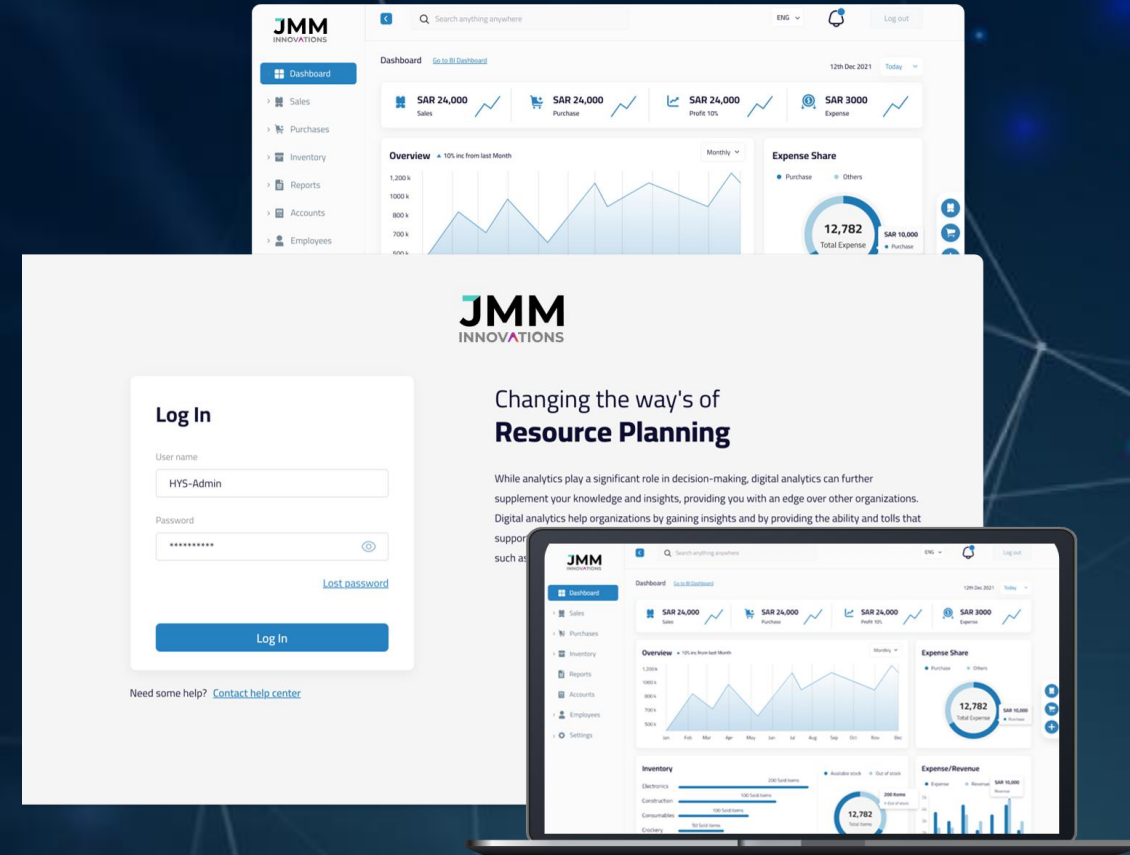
JMM INNOVATIONS

Search anything anywhere

ENG

Log out

Dashboard

Sales

Purchases

Inventory

Reports

Accounts

Employees

Dashboard Go to BI Dashboard

12th Dec 2021 Today

SAR 24,000 Sales

SAR 24,000 Purchase

SAR 24,000 Profit 10%

SAR 3000 Expense

Overview ▲ 10% inc from last Month

Monthly

1,200 k
1000 k
800 k
700 k
500 k

Expense Share

Purchase Others

12,782 Total Expense

SAR 10,000 Purchase

JMM INNOVATIONS

Log In

User name

HYS-Admin

Password

**********

Lost password

Log In

Need some help? Contact help center

Changing the way's of

Resource Planning

While analytics play a significant role in decision-making, digital analytics can further supplement your knowledge and insights, providing you with an edge over other organizations. Digital analytics help organizations by gaining insights and by providing the ability and tolls that suppor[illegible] such as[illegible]

JMM INNOVATIONS

Search anything anywhere

ENG

Log out

Dashboard Go to BI Dashboard

12th Dec 2021 Today

Dashboard

Sales

Purchases

Inventory

Reports

Accounts

Employees

Settings

SAR 24,000 Sales

SAR 24,000 Purchase

SAR 24,000 Profit 10%

SAR 3000 Expense

Overview ▲ 10% inc from last Month

Monthly

1,200 k
1000 k
800 k
700 k
500 k

Jan Feb Mar Apr May Jun Jul Aug Sep Oct Nov Dec

Expense Share

Purchase Others

12,782 Total Expense

SAR 10,000 Purchase

Inventory

Available stock Out of stock

Electronics 200 Sold items

Construction 100 Sold items

Consumables 100 Sold items

Crockery 50 Sold items

12,782 Total Items

200 Items Out of stock

Expense/Revenue

Expense Revenue

SAR 10,000 Revenue